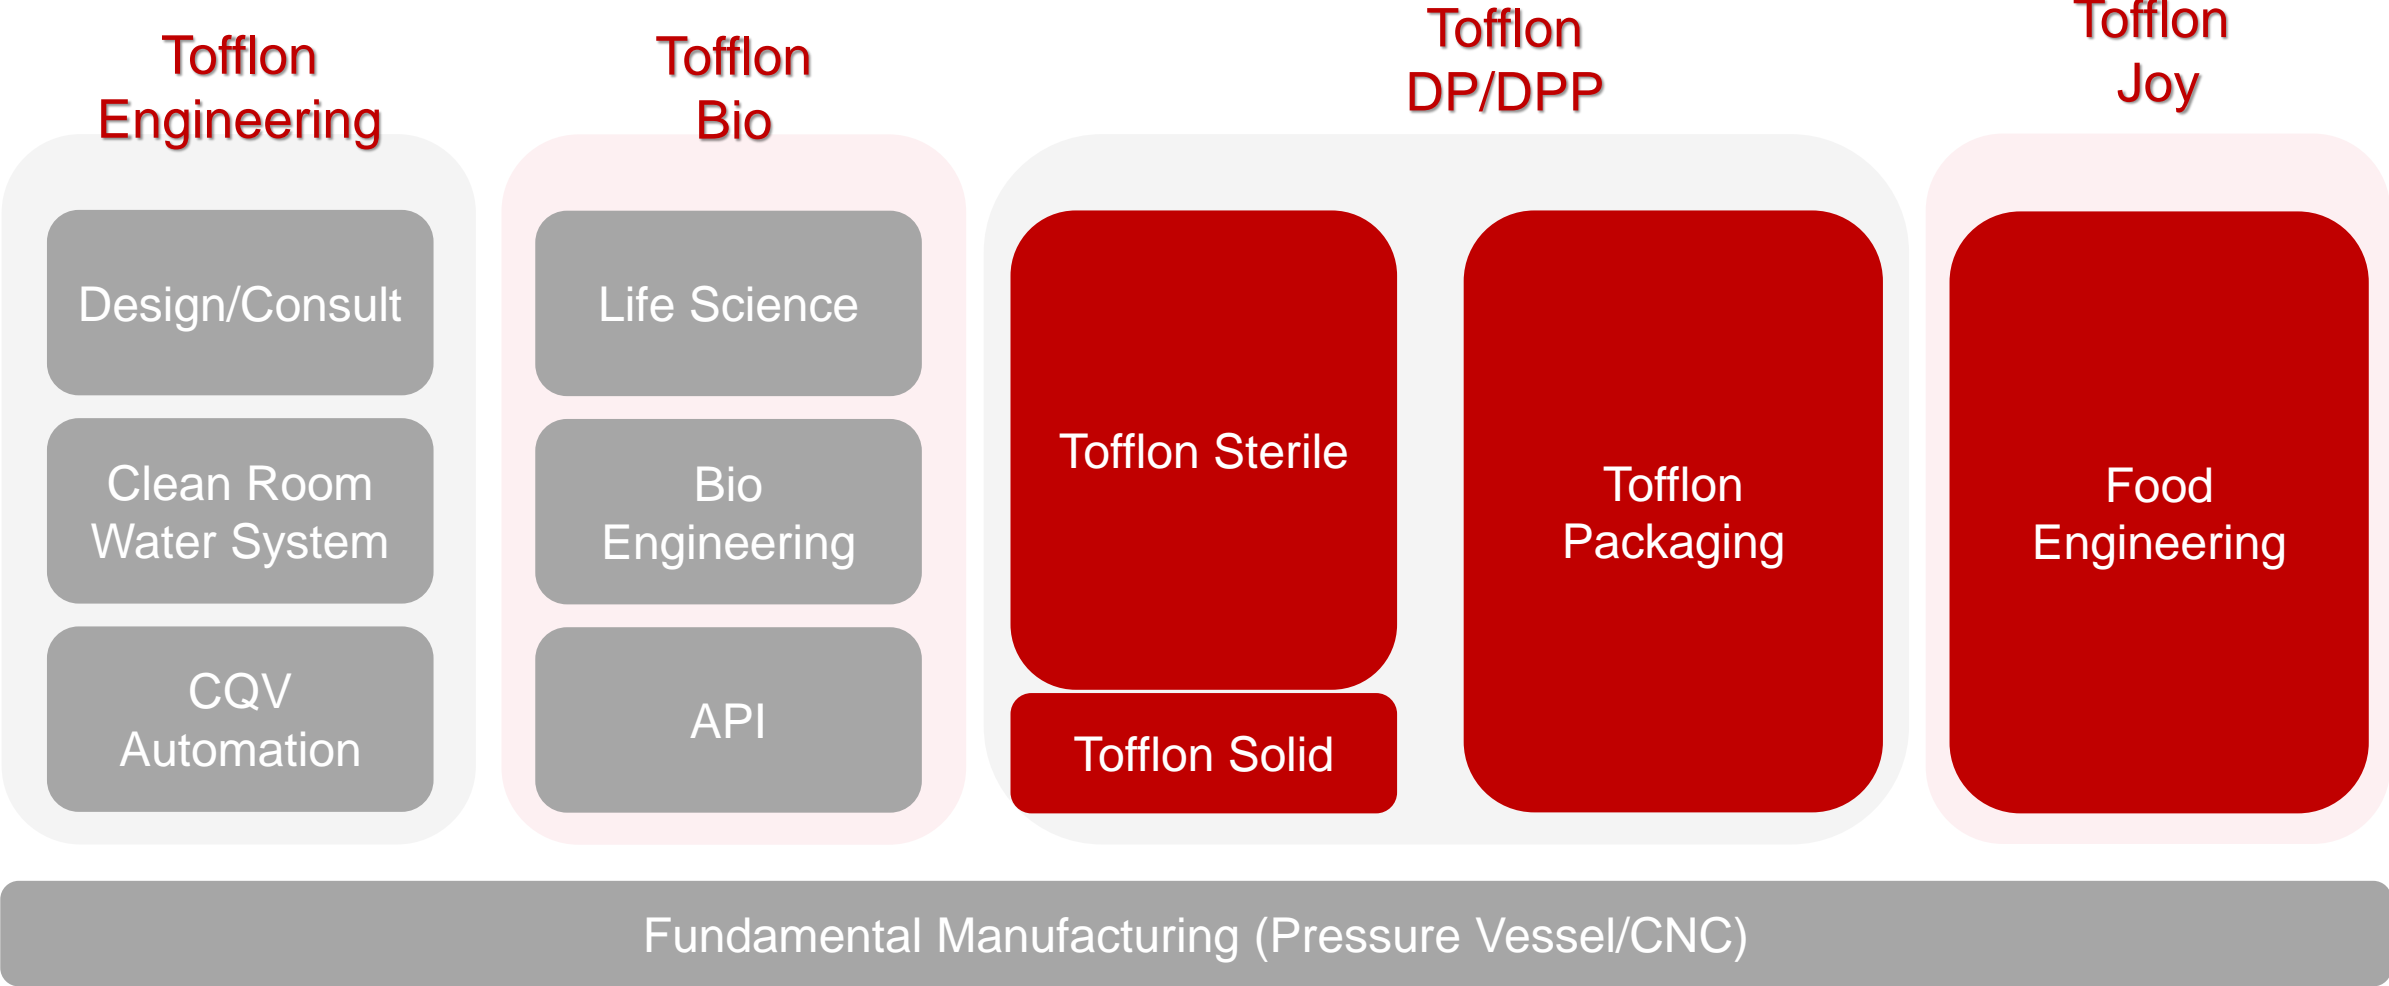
Tofflon Engineering

Design/Consult

Clean Room Water System

CQV Automation

Tofflon Bio

Life Science

Bio Engineering

API

Tofflon DP/DPP

Tofflon Sterile

Tofflon Solid

Tofflon Packaging

Tofflon Joy

Food Engineering

Fundamental Manufacturing (Pressure Vessel/CNC)